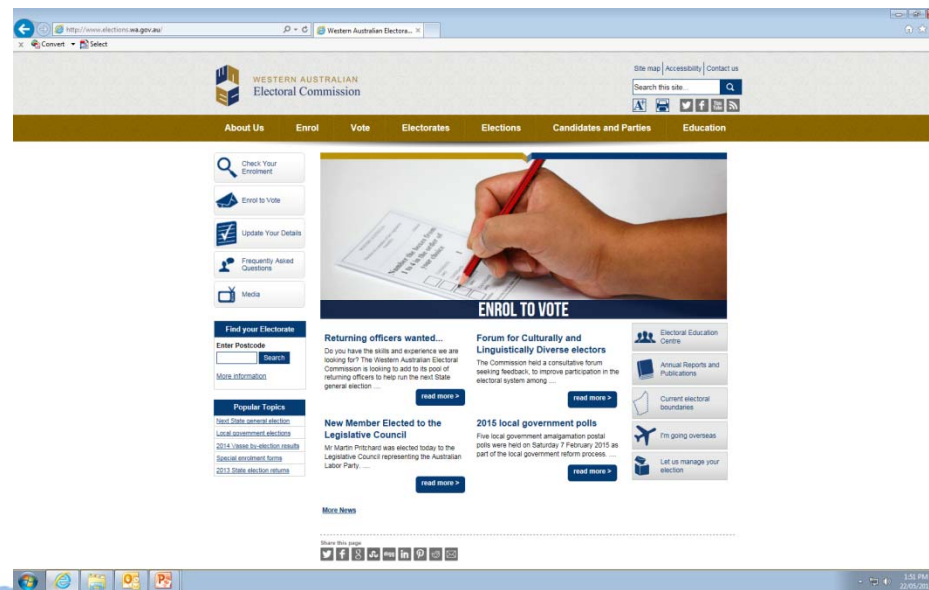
http://www.elections.wa.gov.au/
Western Australian Electora... ×
Convert ▾ Select

WESTERN AUSTRALIAN
Electoral Commission

Site map | Accessibility | Contact us
Search this site...

About Us
Enrol
Vote
Electorates
Elections
Candidates and Parties
Education

Check Your Enrolment
Enrol to Vote
Update Your Details
Frequently Asked Questions
Media

ENROL TO VOTE

Find your Electorate
Enter Postcode
Search
More information

Popular Topics
Next State general election
Local government elections
2014 Vasse by-election results
Special enrolment forms
2013 State election returns

Returning officers wanted...
Do you have the skills and experience we are looking for? The Western Australian Electoral Commission is looking to add to its pool of returning officers to help run the next State general election ....
read more >

Forum for Culturally and Linguistically Diverse electors
The Commission held a consultative forum seeking feedback, to improve participation in the electoral system among ....
read more >

New Member Elected to the Legislative Council
Mr Martin Pritchard was elected today to the Legislative Council representing the Australian Labor Party. ....
read more >

2015 local government polls
Five local government amalgamation postal polls were held on Saturday 7 February 2015 as part of the local government reform process. ....
read more >

Electoral Education Centre
Annual Reports and Publications
Current electoral boundaries
I'm going overseas
Let us manage your election

More News

Share this page

3:51 PM
22/05/20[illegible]